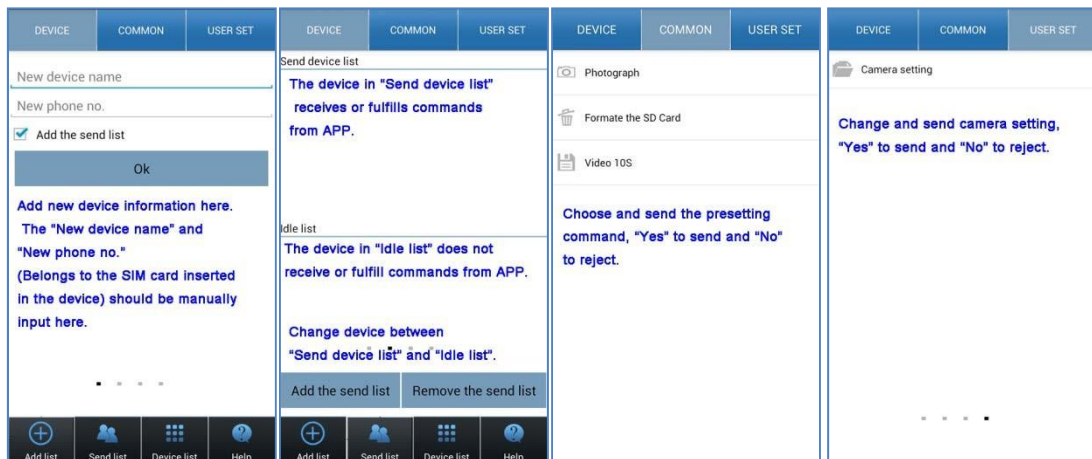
DEVICE COMMON USER SET

New device name

New phone no.

Add the send list

Ok

Add new device information here. The "New device name" and "New phone no." (Belongs to the SIM card inserted in the device) should be manually input here.

Add list Send list Device list Help

DEVICE COMMON USER SET

Send device list

The device in "Send device list" receives or fulfills commands from APP.

Idle list

The device in "Idle list" does not receive or fulfill commands from APP.

Change device between "Send device list" and "Idle list".

Add the send list Remove the send list

Add list Send list Device list Help

DEVICE COMMON USER SET

Photograph

Formate the SD Card

Video 10S

Choose and send the presetting command, "Yes" to send and "No" to reject.

DEVICE COMMON USER SET

Camera setting

Change and send camera setting, "Yes" to send and "No" to reject.